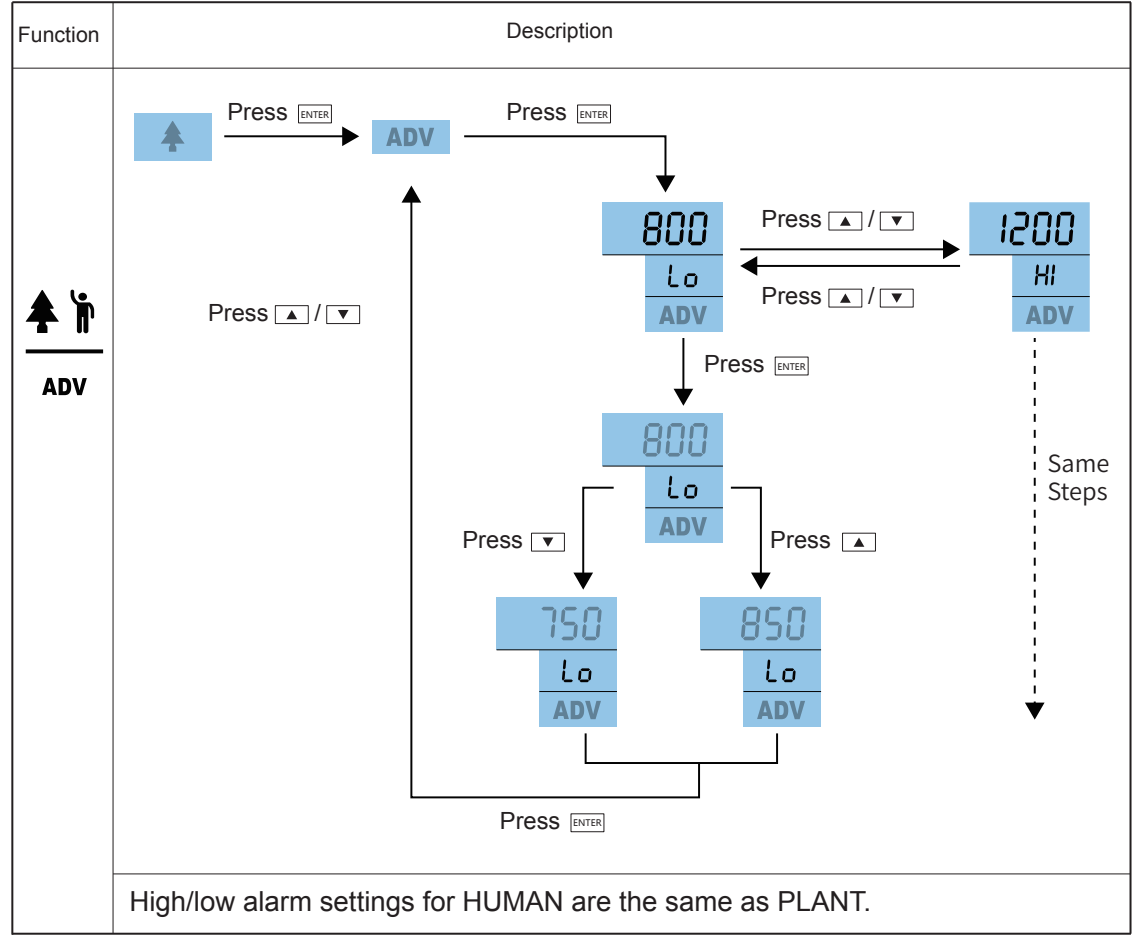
| Function | Description |
|---|---|
| ADV | Press ENTER ADV Press ENTER 800 Lo ADV Press ▲ / ▼ 1200 HI ADV Press ▲ / ▼ Press ▲ / ▼ Press ENTER 800 Lo ADV Same Steps Press ▼ Press ▲ 750 Lo ADV 850 Lo ADV Press ENTER |
| | High/low alarm settings for HUMAN are the same as PLANT. |